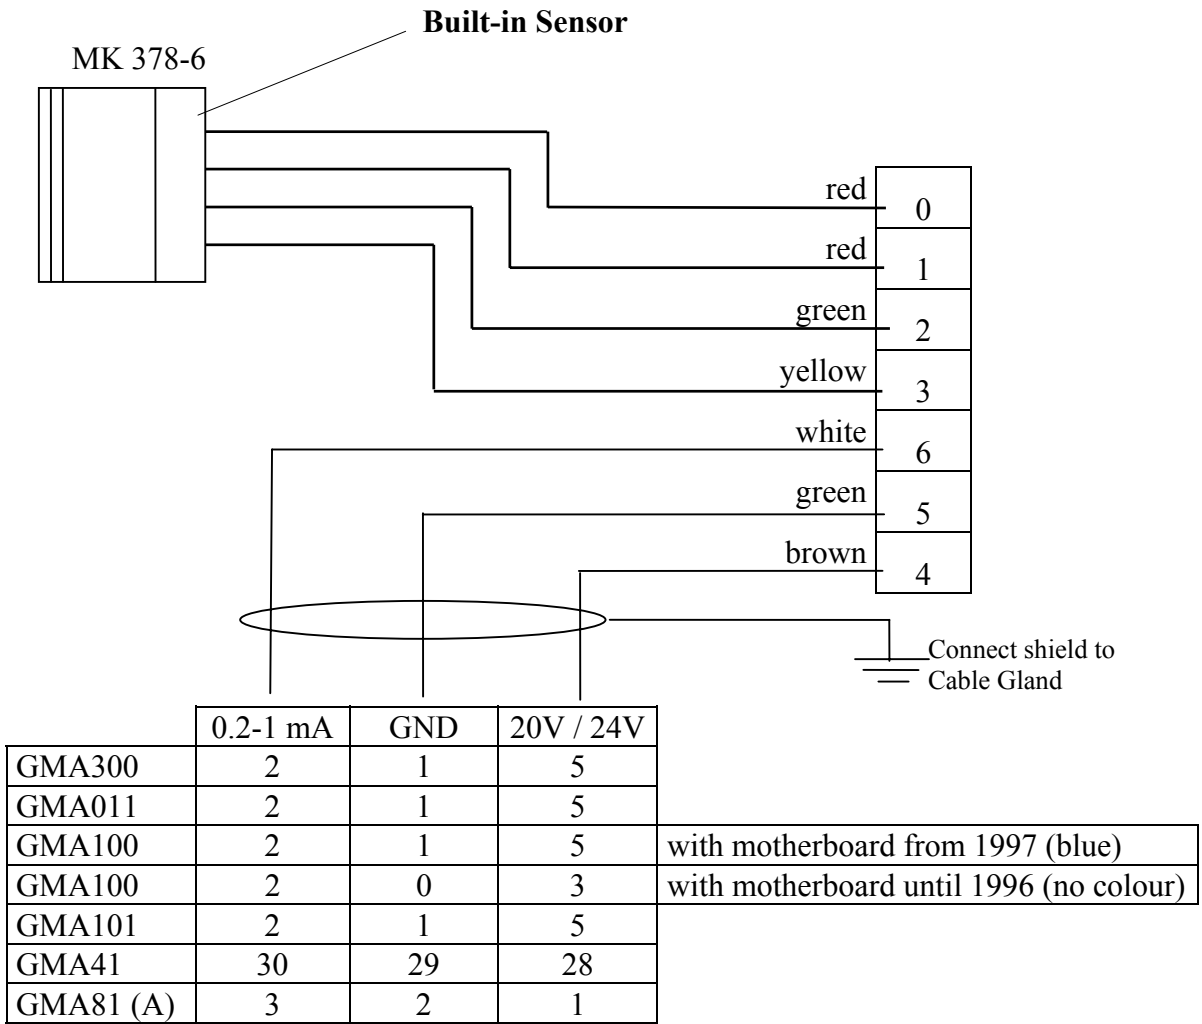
Built-in Sensor

MK 378-6

red 0
red 1
green 2
yellow 3
white 6
green 5
brown 4

Connect shield to Cable Gland

| | 0.2-1 mA | GND | 20V / 24V | |
|---|---|---|---|---|
| GMA300 | 2 | 1 | 5 | |
| GMA011 | 2 | 1 | 5 | |
| GMA100 | 2 | 1 | 5 | with motherboard from 1997 (blue) |
| GMA100 | 2 | 0 | 3 | with motherboard until 1996 (no colour) |
| GMA101 | 2 | 1 | 5 | |
| GMA41 | 30 | 29 | 28 | |
| GMA81 (A) | 3 | 2 | 1 | |